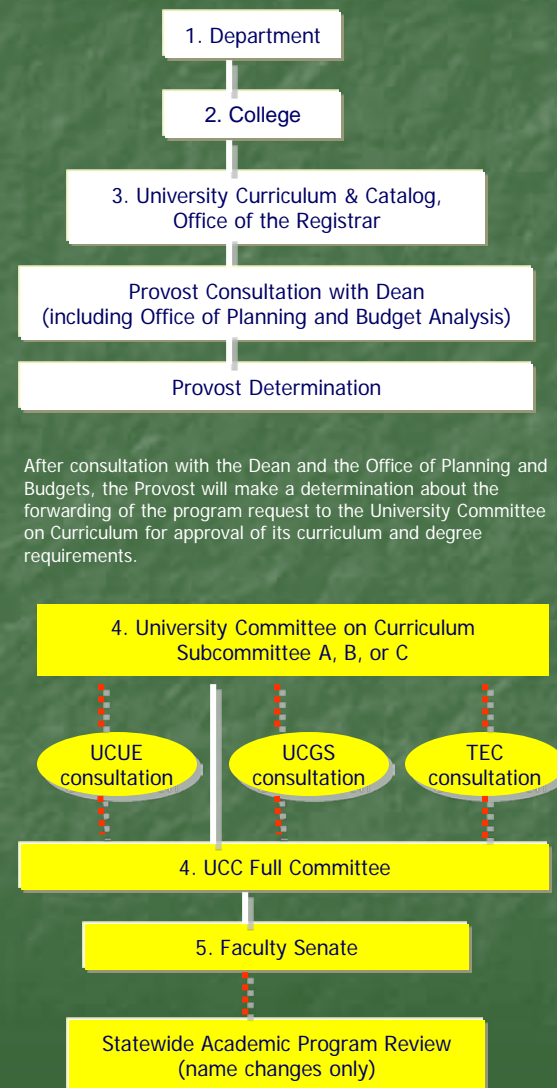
1. Department

2. College

3. University Curriculum & Catalog, Office of the Registrar

Provost Consultation with Dean (including Office of Planning and Budget Analysis)

Provost Determination

After consultation with the Dean and the Office of Planning and Budgets, the Provost will make a determination about the forwarding of the program request to the University Committee on Curriculum for approval of its curriculum and degree requirements.

4. University Committee on Curriculum Subcommittee A, B, or C

UCUE consultation

UCGS consultation

TEC consultation

4. UCC Full Committee

5. Faculty Senate

Statewide Academic Program Review (name changes only)